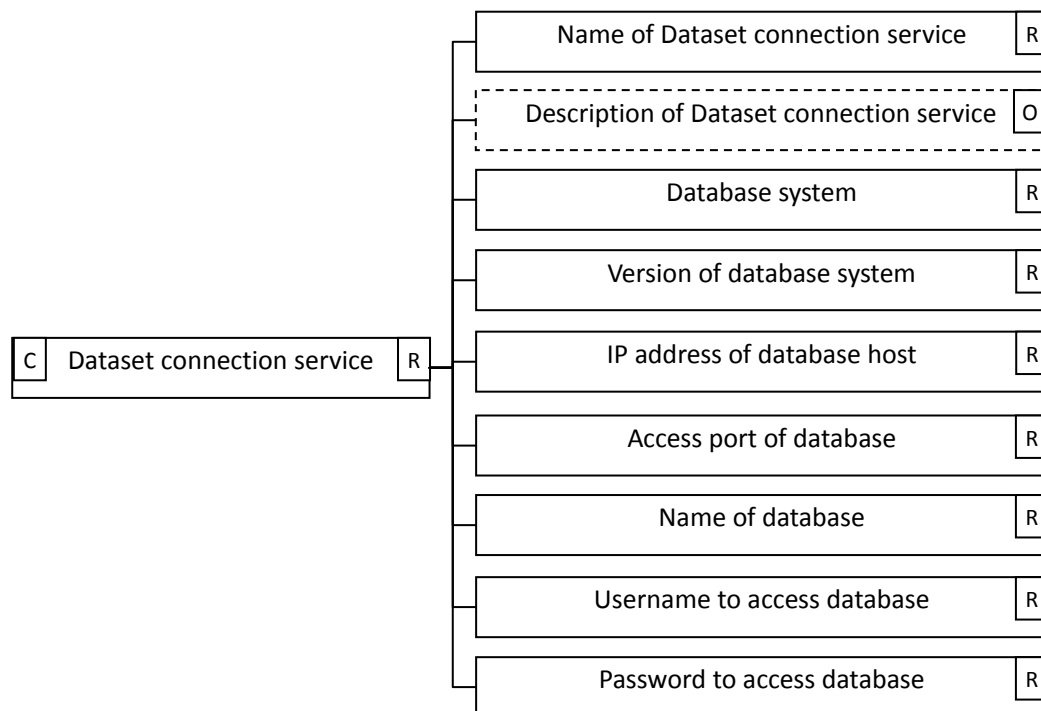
C Dataset connection service R

Name of Dataset connection service R

Description of Dataset connection service O

Database system R

Version of database system R

IP address of database host R

Access port of database R

Name of database R

Username to access database R

Password to access database R